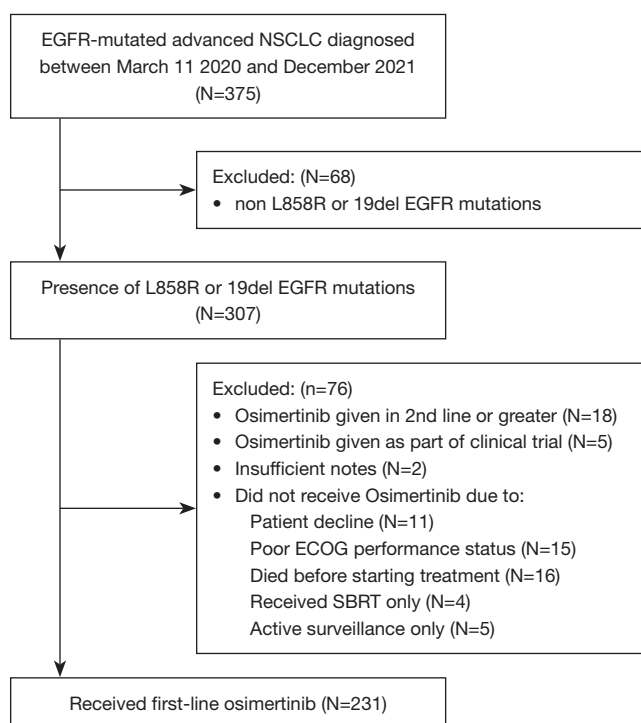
EGFR-mutated advanced NSCLC diagnosed between March 11 2020 and December 2021 (N=375)

Excluded: (N=68)
• non L858R or 19del EGFR mutations

Presence of L858R or 19del EGFR mutations (N=307)

Excluded: (n=76)
• Osimertinib given in 2nd line or greater (N=18)
• Osimertinib given as part of clinical trial (N=5)
• Insufficient notes (N=2)
• Did not receive Osimertinib due to:
Patient decline (N=11)
Poor ECOG performance status (N=15)
Died before starting treatment (N=16)
Received SBRT only (N=4)
Active surveillance only (N=5)

Received first-line osimertinib (N=231)